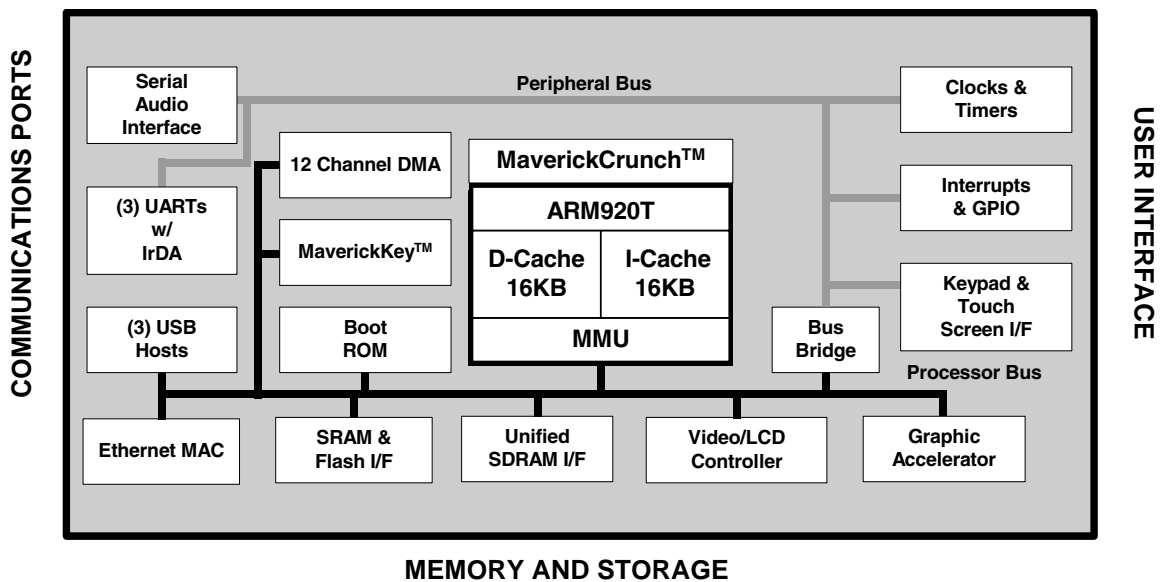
COMMUNICATIONS PORTS

Serial Audio Interface

Peripheral Bus

Clocks & Timers

USER INTERFACE

12 Channel DMA

MaverickCrunch$^{TM}$

(3) UARTs w/ IrDA

ARM920T

Interrupts & GPIO

MaverickKey$^{TM}$

D-Cache 16KB

I-Cache 16KB

Keypad & Touch Screen I/F

(3) USB Hosts

Boot ROM

MMU

Bus Bridge

Processor Bus

Ethernet MAC

SRAM & Flash I/F

Unified SDRAM I/F

Video/LCD Controller

Graphic Accelerator

MEMORY AND STORAGE